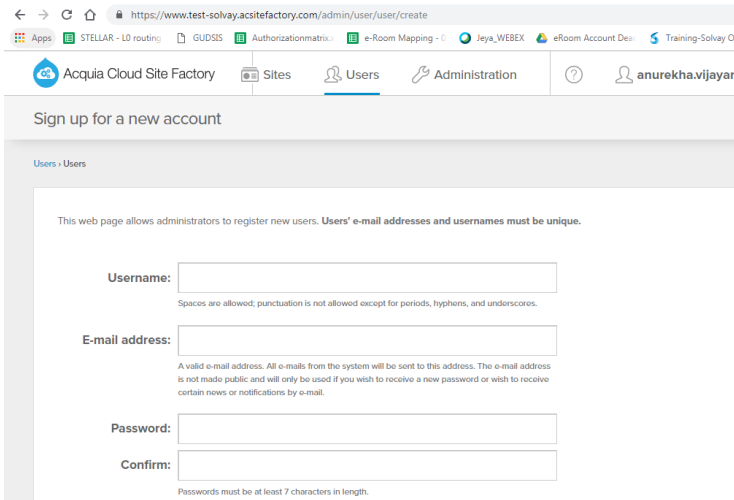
https://www.test-solvay.acsitefactory.com/admin/user/user/create

Apps STELLAR - L0 routing GUDSIS Authorizationmatrix e-Room Mapping - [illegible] Jeya_WEBEX eRoom Account Dea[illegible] Training-Solvay O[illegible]

Acquia Cloud Site Factory Sites Users Administration ? anurekha.vijayar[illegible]

Sign up for a new account

Users › Users

This web page allows administrators to register new users. **Users' e-mail addresses and usernames must be unique.**

Username:

Spaces are allowed; punctuation is not allowed except for periods, hyphens, and underscores.

E-mail address:

A valid e-mail address. All e-mails from the system will be sent to this address. The e-mail address is not made public and will only be used if you wish to receive a new password or wish to receive certain news or notifications by e-mail.

Password:

Confirm:

Passwords must be at least 7 characters in length.